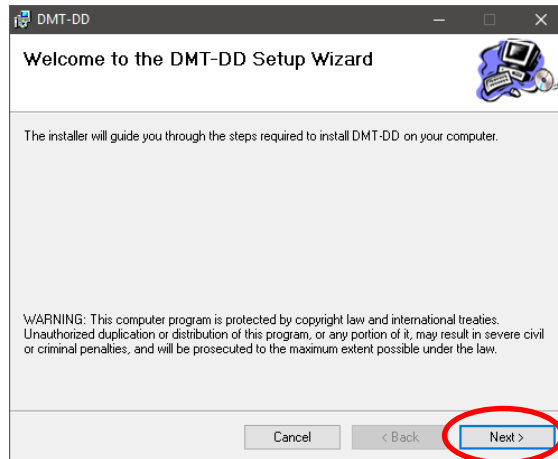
DMT-DD

Welcome to the DMT-DD Setup Wizard

The installer will guide you through the steps required to install DMT-DD on your computer.

WARNING: This computer program is protected by copyright law and international treaties. Unauthorized duplication or distribution of this program, or any portion of it, may result in severe civil or criminal penalties, and will be prosecuted to the maximum extent possible under the law.

Cancel
< Back
Next >